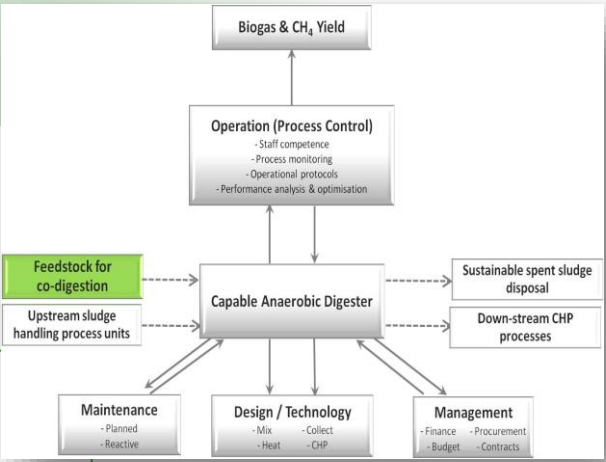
Biogas & $CH_4$ Yield

Operation (Process Control)
- Staff competence
- Process monitoring
- Operational protocols
- Performance analysis & optimisation

Feedstock for co-digestion

Upstream sludge handling process units

Capable Anaerobic Digester

Sustainable spent sludge disposal

Down-stream CHP processes

Maintenance
- Planned
- Reactive

Design / Technology
- Mix
- Collect
- Heat
- CHP

Management
- Finance
- Procurement
- Budget
- Contracts